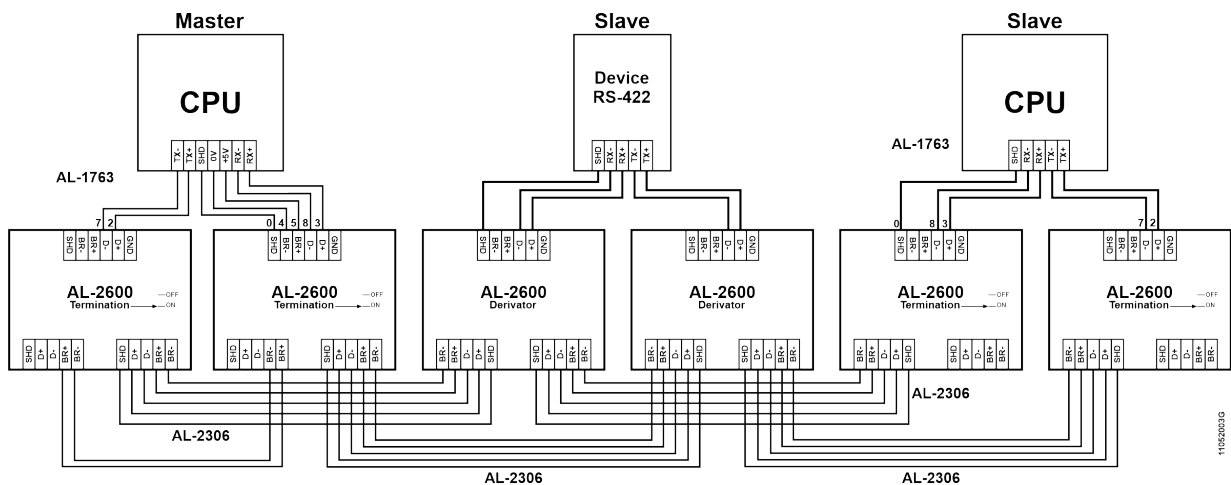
Master

CPU

TX- TX+ SHD 0V +5V RX- RX+

AL-1763

7 2

SHD BR- BR+ D- D+ GND

AL-2600
Termination
OFF
ON

SHD D+ D- BR+ BR-

0 4 5 8 3

SHD BR- BR+ D- D+ GND

AL-2600
Termination
OFF
ON

SHD D+ D- BR+ BR-

Slave

Device
RS-422

SHD RX- RX+ TX- TX+

SHD BR- BR+ D- D+ GND

AL-2600
Derivator

BR- BR+ D- D+ SHD

SHD BR- BR+ D- D+ GND

AL-2600
Derivator

SHD D+ D- BR+ BR-

BR- BR+ D- D+ SHD

Slave

CPU

AL-1763

SHD RX- RX+ TX- TX+

0 8 3

SHD BR- BR+ D- D+ GND

AL-2600
Termination
OFF
ON

SHD D+ D- BR+ BR-

BR- BR+ D- D+ SHD

7 2

SHD BR- BR+ D- D+ GND

AL-2600
Termination
OFF
ON

BR- BR+ D- D+ SHD

SHD D+ D- BR+ BR-

AL-2306

AL-2306

AL-2306

AL-2306

11052003G